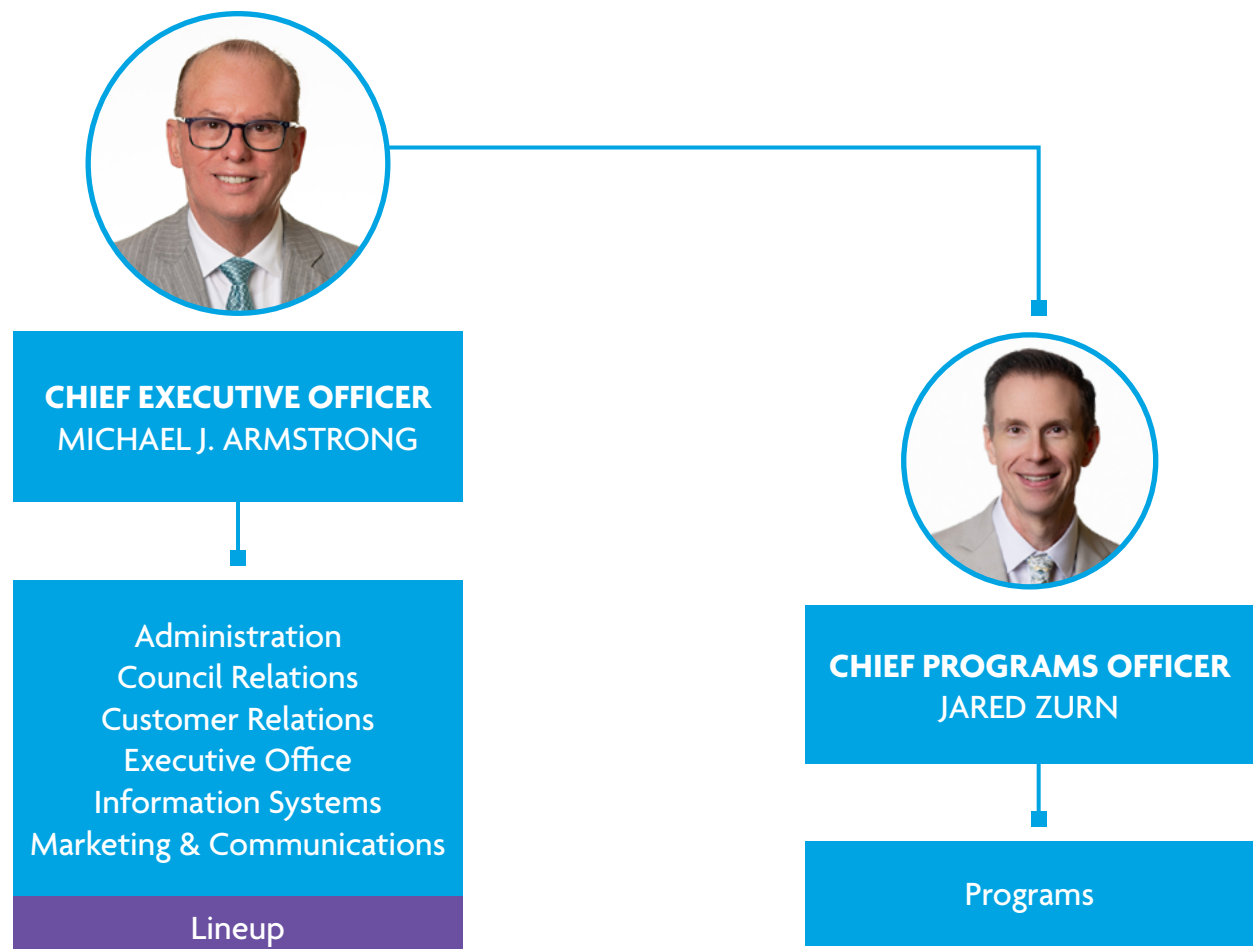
CHIEF EXECUTIVE OFFICER
MICHAEL J. ARMSTRONG

Administration
Council Relations
Customer Relations
Executive Office
Information Systems
Marketing & Communications

Lineup

CHIEF PROGRAMS OFFICER
JARED ZURN

Programs